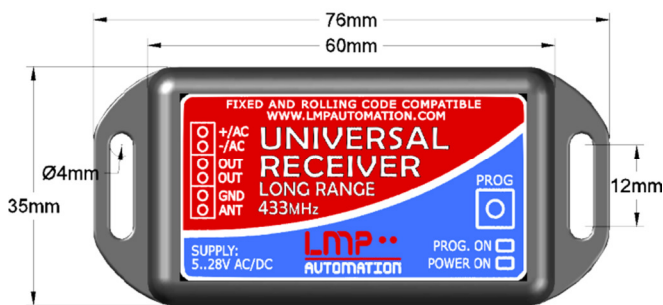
76mm

60mm

FIXED AND ROLLING CODE COMPATIBLE
WWW.LMPAUTOMATION.COM

+/AC
-/AC
OUT
OUT
GND
ANT

UNIVERSAL
RECEIVER
LONG RANGE
433MHz

PROG

Ø4mm

35mm

12mm

SUPPLY:
5..28V AC/DC

LMP
AUTOMATION

PROG. ON
POWER ON